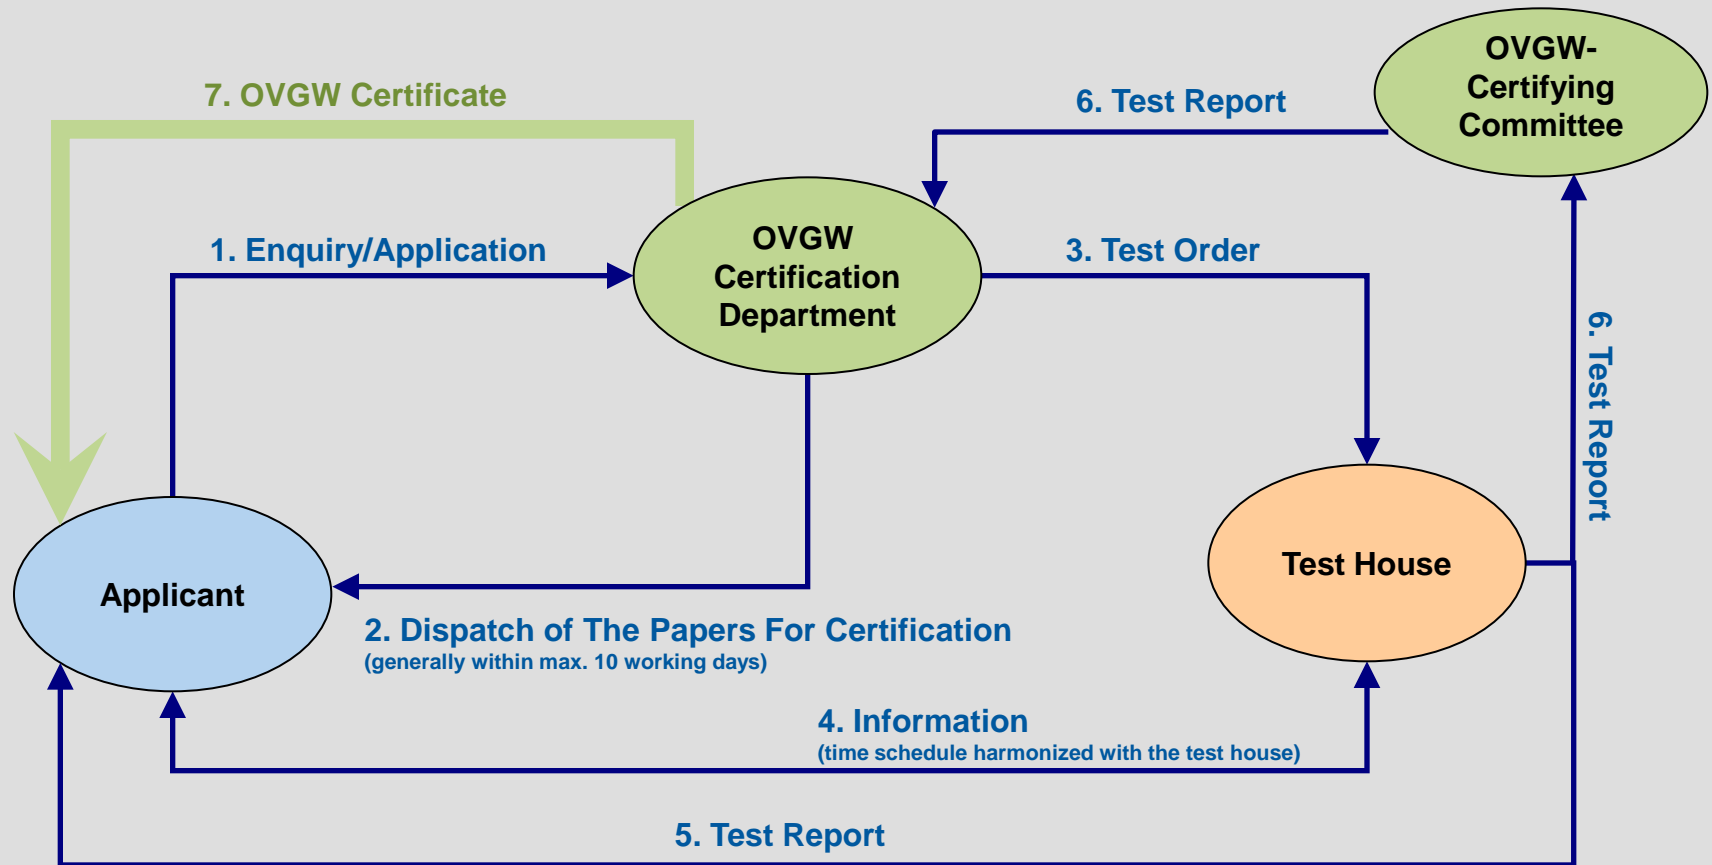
7. OVGW Certificate

6. Test Report

OVGW-Certifying Committee

1. Enquiry/Application

OVGW Certification Department

3. Test Order

6. Test Report

Applicant

Test House

2. Dispatch of The Papers For Certification
(generally within max. 10 working days)

4. Information
(time schedule harmonized with the test house)

5. Test Report